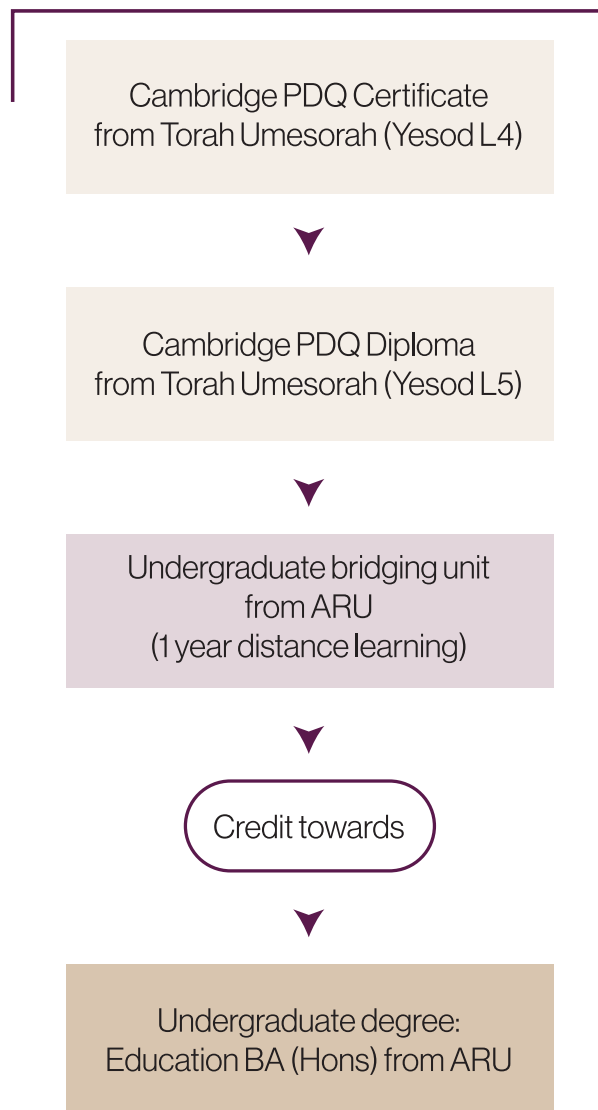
Cambridge PDQ Certificate from Torah Umesorah (Yesod L4)

Cambridge PDQ Diploma from Torah Umesorah (Yesod L5)

Undergraduate bridging unit from ARU (1 year distance learning)

Credit towards

Undergraduate degree: Education BA (Hons) from ARU